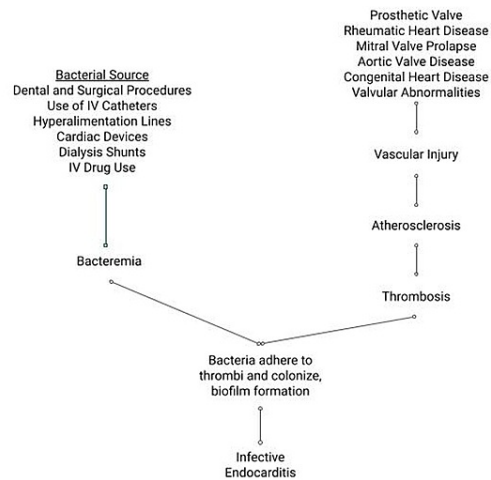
Bacterial Source
Dental and Surgical Procedures
Use of IV Catheters
Hyperalimentation Lines
Cardiac Devices
Dialysis Shunts
IV Drug Use

Bacteremia

Prosthetic Valve
Rheumatic Heart Disease
Mitral Valve Prolapse
Aortic Valve Disease
Congenital Heart Disease
Valvular Abnormalities

Vascular Injury

Atherosclerosis

Thrombosis

Bacteria adhere to thrombi and colonize, biofilm formation

Infective Endocarditis